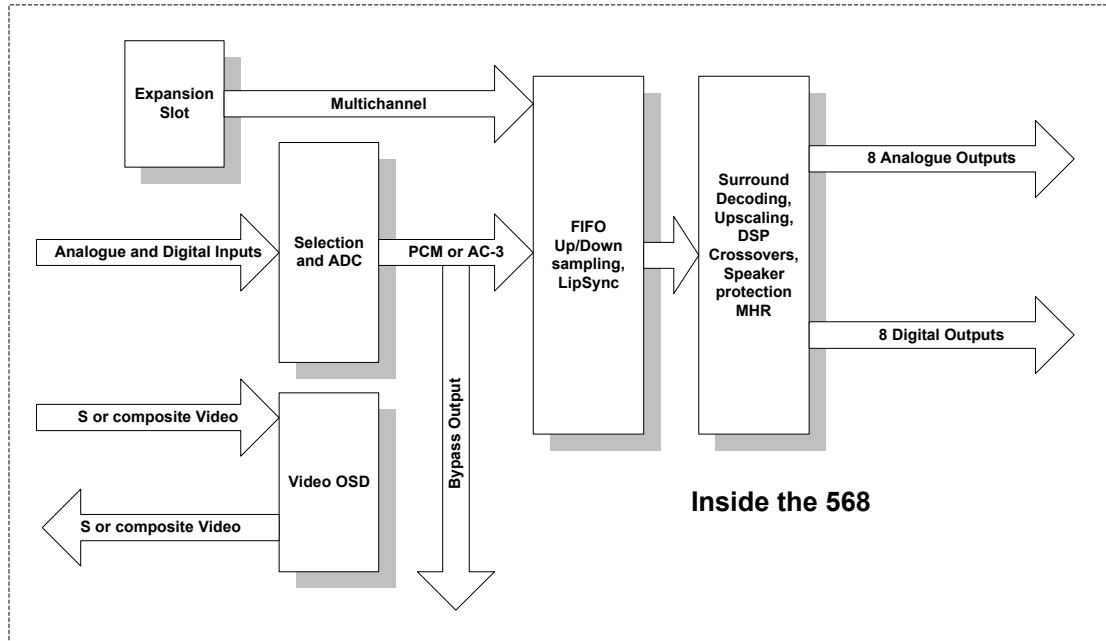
Expansion Slot

Multichannel

Analogue and Digital Inputs

Selection and ADC

PCM or AC-3

FIFO Up/Down sampling, LipSync

Surround Decoding, Upscaling, DSP Crossovers, Speaker protection MHR

8 Analogue Outputs

8 Digital Outputs

S or composite Video

Video OSD

S or composite Video

Bypass Output

Inside the 568